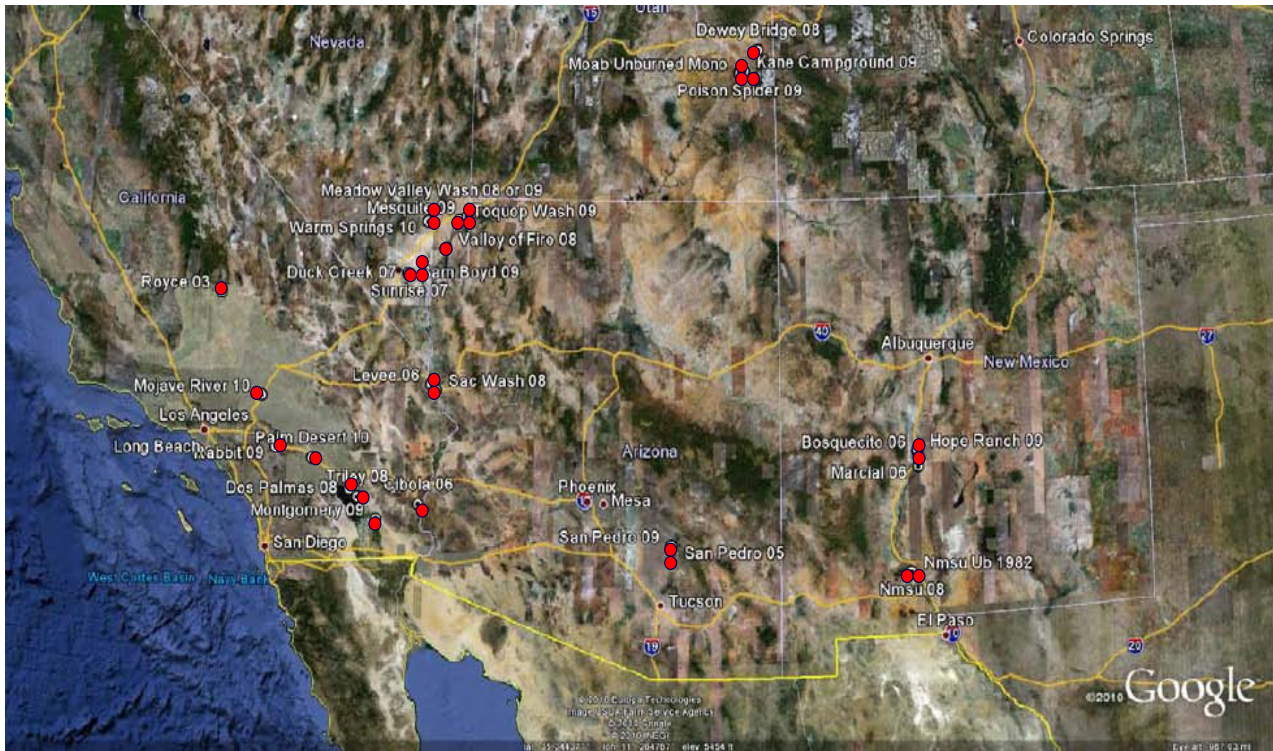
Utah
15
Dewey Bridge 08
Moab Unburned Mono
Kane Campground 09
Poison Spider 09
Colorado Springs
Nevada
California
Meadow Valley Wash 08 or 09
Mesquite 09
Toquop Wash 09
Warm Springs 10
Valley of Fire 08
Duck Creek 07
Sam Boyd 09
Sunrise 07
Royce 03
40
Albuquerque
New Mexico
27
Levee 06
Sac Wash 08
Mojave River 10
Los Angeles
Long Beach
Palm Desert 10
Rabbit 09
Arizona
Bosquecito 06
Hope Ranch 09
Marcial 06
Triley 08
Dos Palmas 08
Cibola 06
Phoenix
Mesa
10
Montgomery 09
San Diego
San Pedro 09
San Pedro 05
Nmsu Ub 1982
Nmsu 08
West Cortes Basin
Navy Bank
Tucson
19
El Paso
10
20
© 2010 Cnes/Spot Image
© 2010 Europa Technologies
Image USDA Farm Service Agency
© 2010 INEGI
lat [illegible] lon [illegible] elev 5454 ft
©2010 Google
Eye alt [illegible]